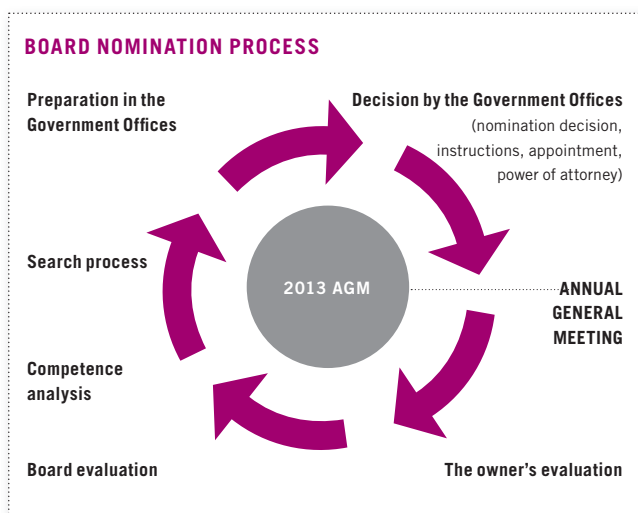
BOARD NOMINATION PROCESS

Preparation in the Government Offices

Decision by the Government Offices
(nomination decision, instructions, appointment, power of attorney)

Search process

2013 AGM

ANNUAL GENERAL MEETING

Competence analysis

Board evaluation

The owner's evaluation